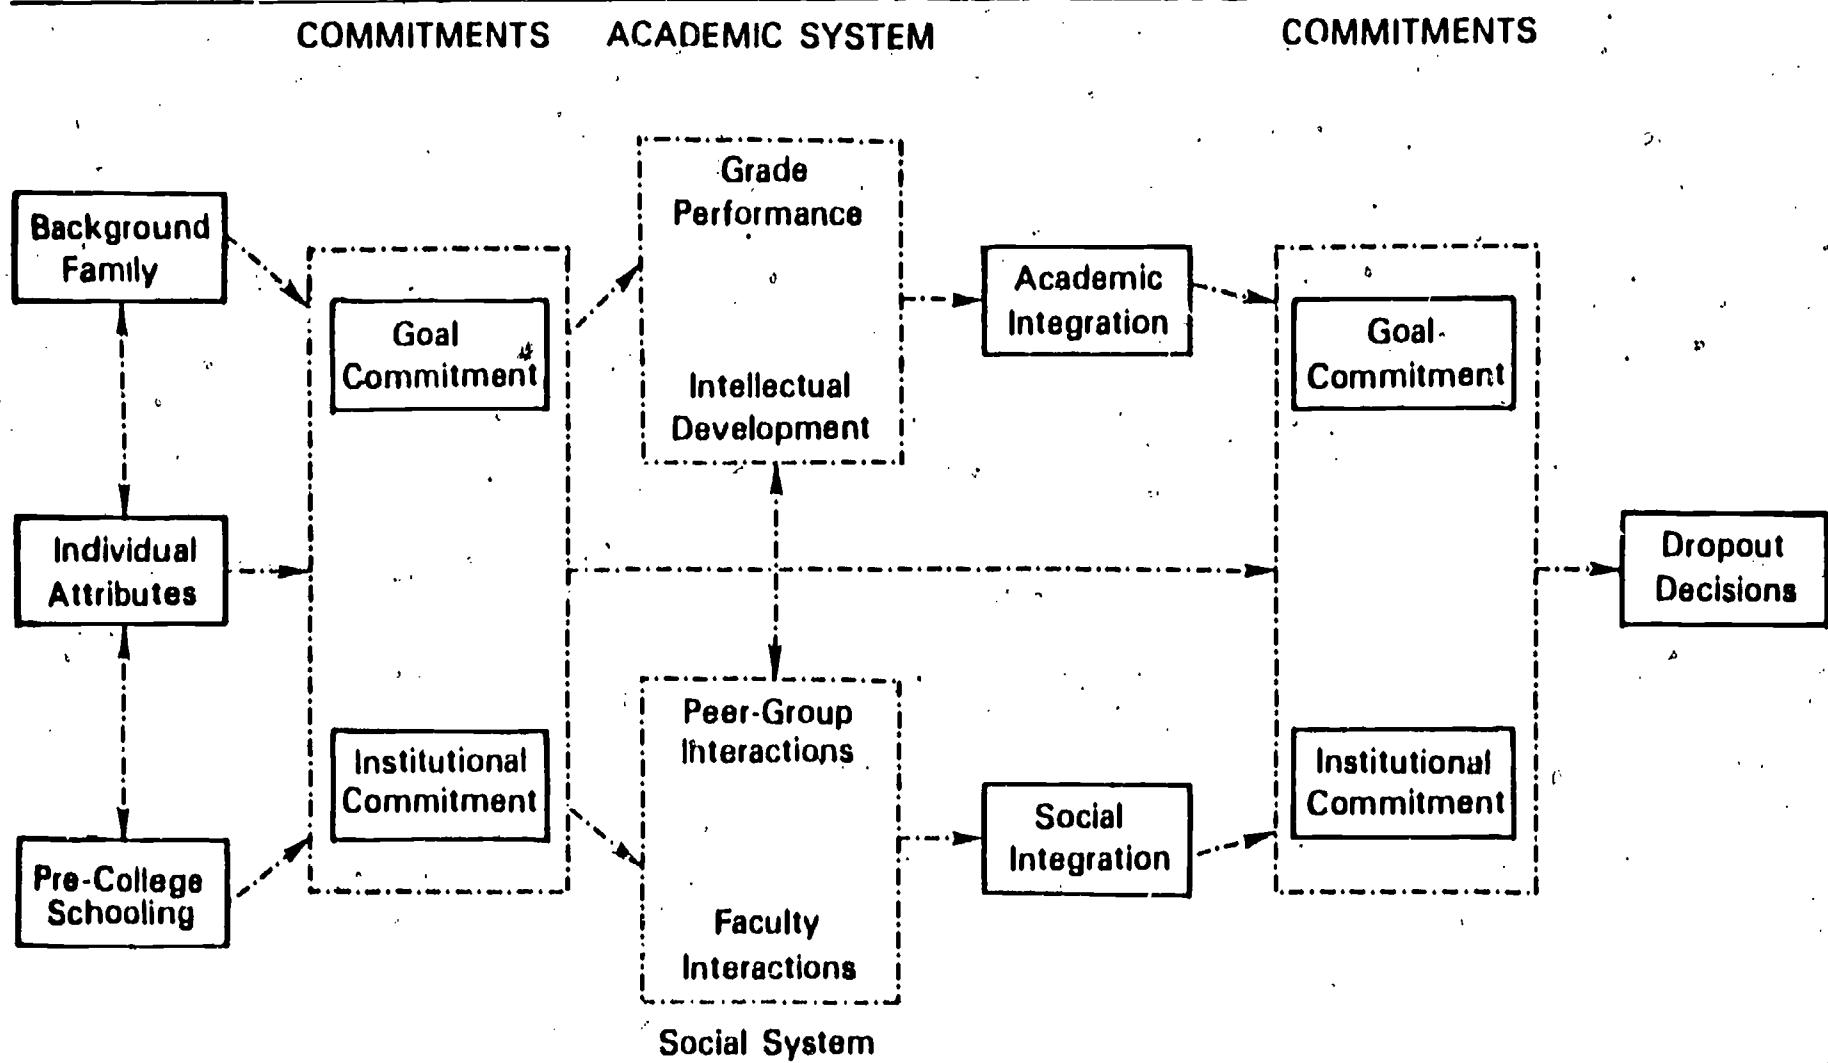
COMMITMENTS ACADEMIC SYSTEM COMMITMENTS

Background Family

Individual Attributes

Pre-College Schooling

Goal Commitment

Institutional Commitment

Grade Performance

Intellectual Development

Peer-Group Interactions

Faculty Interactions

Social System

Academic Integration

Social Integration

Goal Commitment

Institutional Commitment

Dropout Decisions